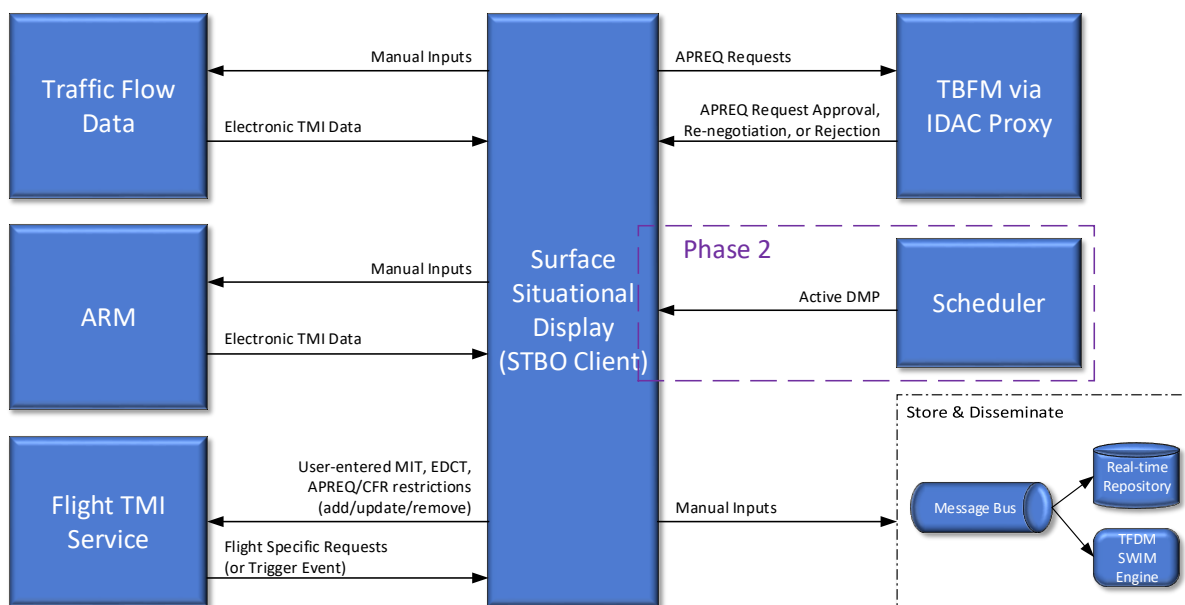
Traffic Flow Data

Manual Inputs

Electronic TMI Data

ARM

Manual Inputs

Electronic TMI Data

Flight TMI Service

User-entered MIT, EDCT, APREQ/CFR restrictions (add/update/remove)

Flight Specific Requests (or Trigger Event)

Surface Situational Display (STBO Client)

APREQ Requests

APREQ Request Approval, Re-negotiation, or Rejection

TBFM via IDAC Proxy

Phase 2

Active DMP

Scheduler

Store & Disseminate

Manual Inputs

Message Bus

Real-time Repository

TFDM SWIM Engine